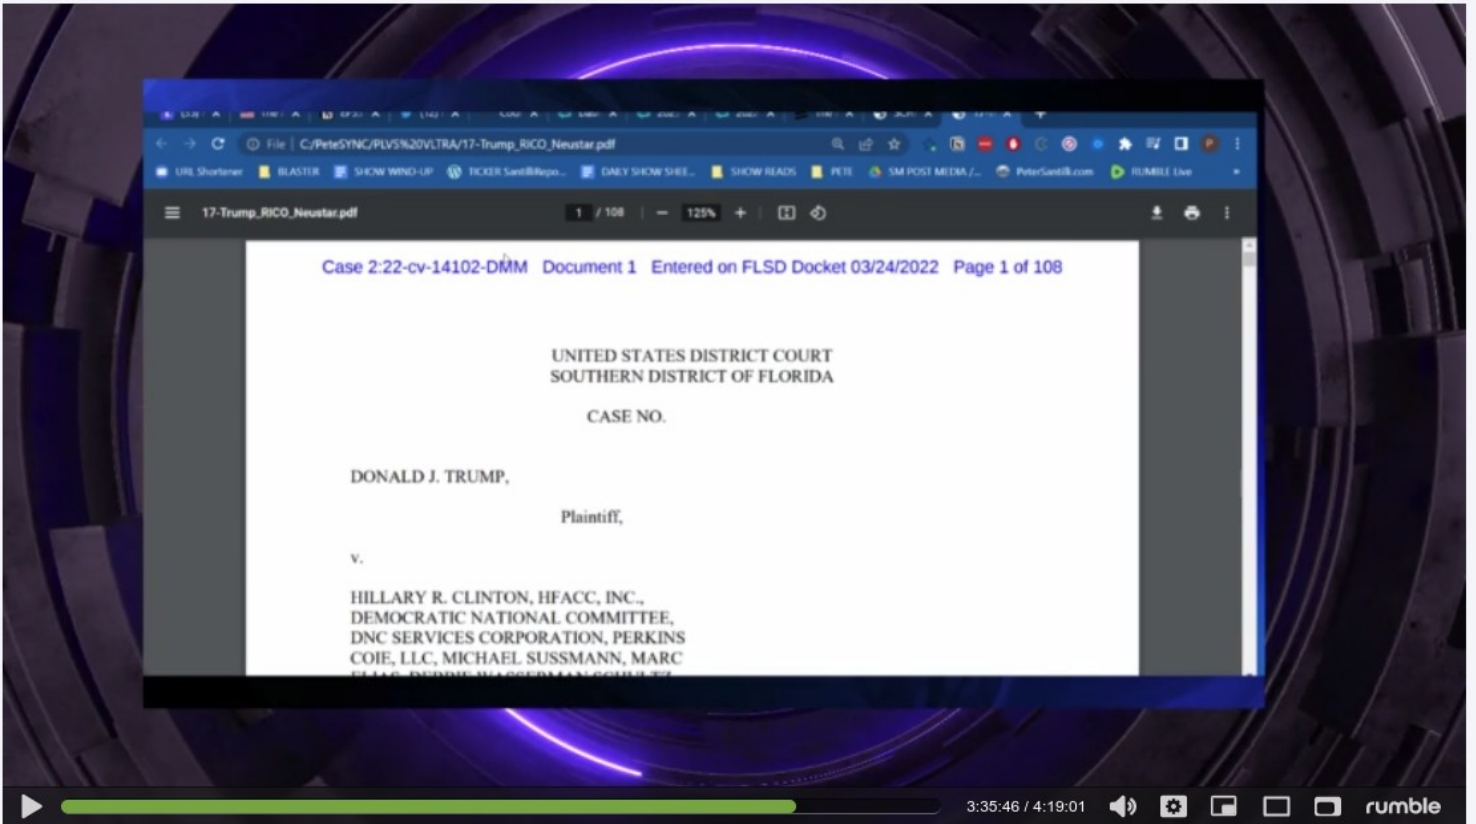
File | C:/PeteSYNC/PLVS%20VLTRA/17-Trump_RICO_Neustar.pdf

URL Shortener BLASTER SHOW WIND-UP TICKER SantilliRepo... DAILY SHOW SHEE... SHOW READS PETE SM POST MEDIA /... PeterSantilli.com RUMBLE Live

17-Trump_RICO_Neustar.pdf 1 / 108 125%

Case 2:22-cv-14102-DMM Document 1 Entered on FLSD Docket 03/24/2022 Page 1 of 108

UNITED STATES DISTRICT COURT
SOUTHERN DISTRICT OF FLORIDA

CASE NO.

DONALD J. TRUMP,

Plaintiff,

v.

HILLARY R. CLINTON, HFACC, INC., DEMOCRATIC NATIONAL COMMITTEE, DNC SERVICES CORPORATION, PERKINS COIE, LLC, MICHAEL SUSSMANN, MARC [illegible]

3:35:46 / 4:19:01 rumble